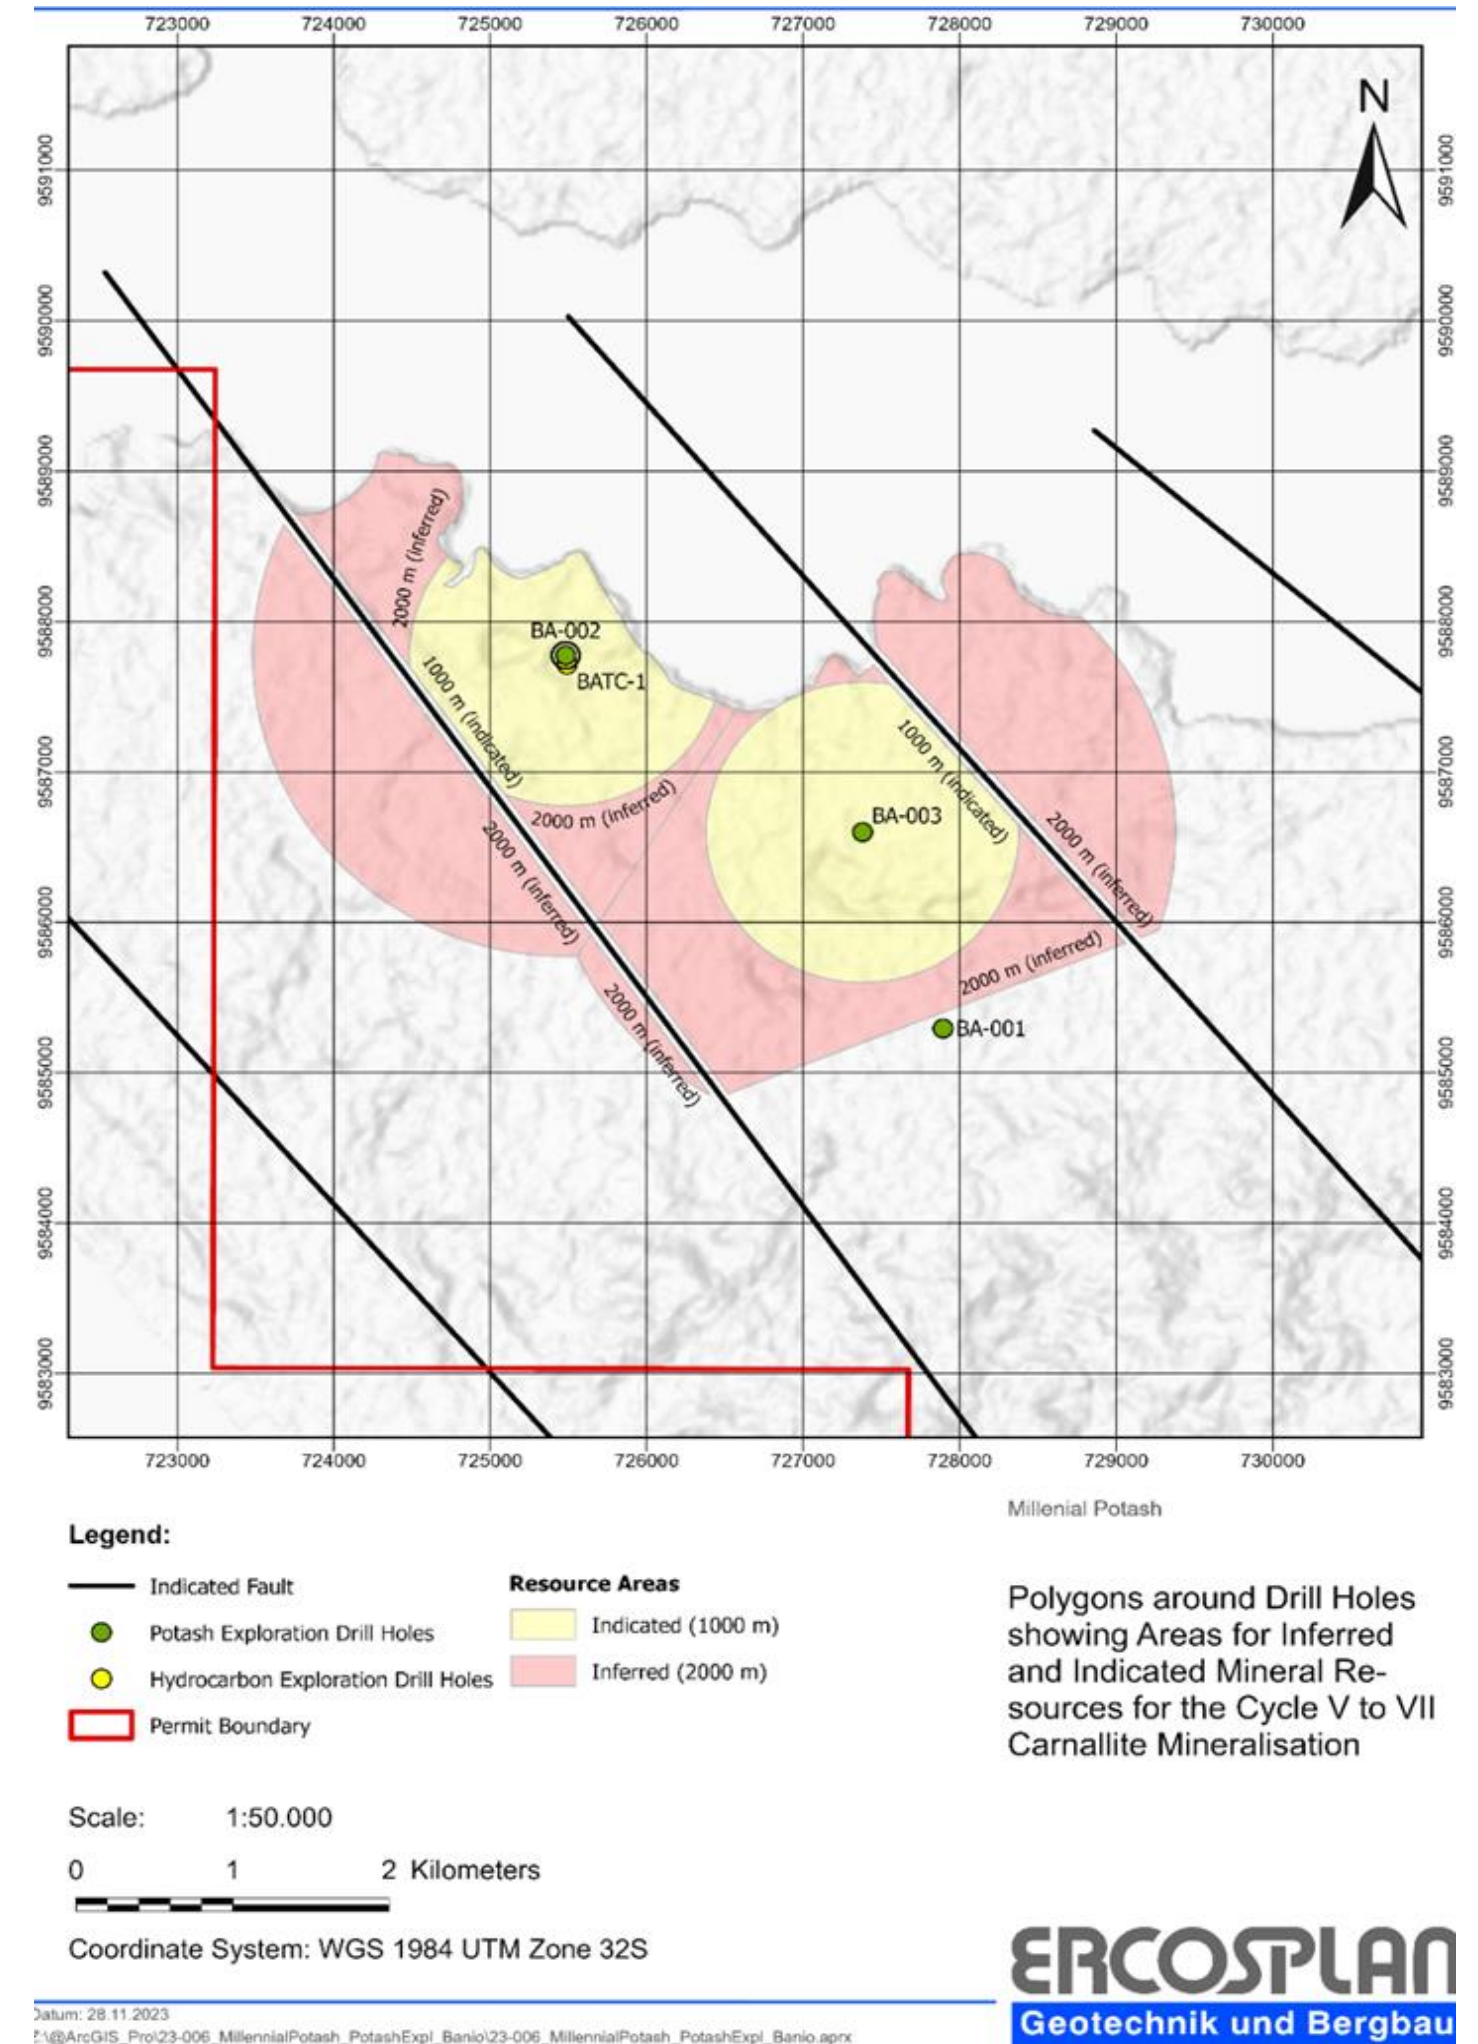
723000 724000 725000 726000 727000 728000 729000 730000

N

9591000
9590000
9589000
9588000
9587000
9586000
9585000
9584000
9583000

9591000
9590000
9589000
9588000
9587000
9586000
9585000
9584000
9583000

2000 m (inferred)
BA-002
BATC-1
1000 m (indicated)
2000 m (inferred)
2000 m (inferred)
1000 m (indicated)
BA-003
2000 m (inferred)
2000 m (inferred)
2000 m (inferred)
BA-001

723000 724000 725000 726000 727000 728000 729000 730000

Millenial Potash

Legend:

Indicated Fault
Potash Exploration Drill Holes
Hydrocarbon Exploration Drill Holes
Permit Boundary

Resource Areas
Indicated (1000 m)
Inferred (2000 m)

Polygons around Drill Holes showing Areas for Inferred and Indicated Mineral Resources for the Cycle V to VII Carnallite Mineralisation

Scale: 1:50.000

0 1 2 Kilometers

Coordinate System: WGS 1984 UTM Zone 32S

ERCOSPLAN
Geotechnik und Bergbau

Datum: 28.11.2023
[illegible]\@ArcGIS_Pro\23-006_MillennialPotash_PotashExpl_Banio\23-006_MillennialPotash_PotashExpl_Banio.aprx